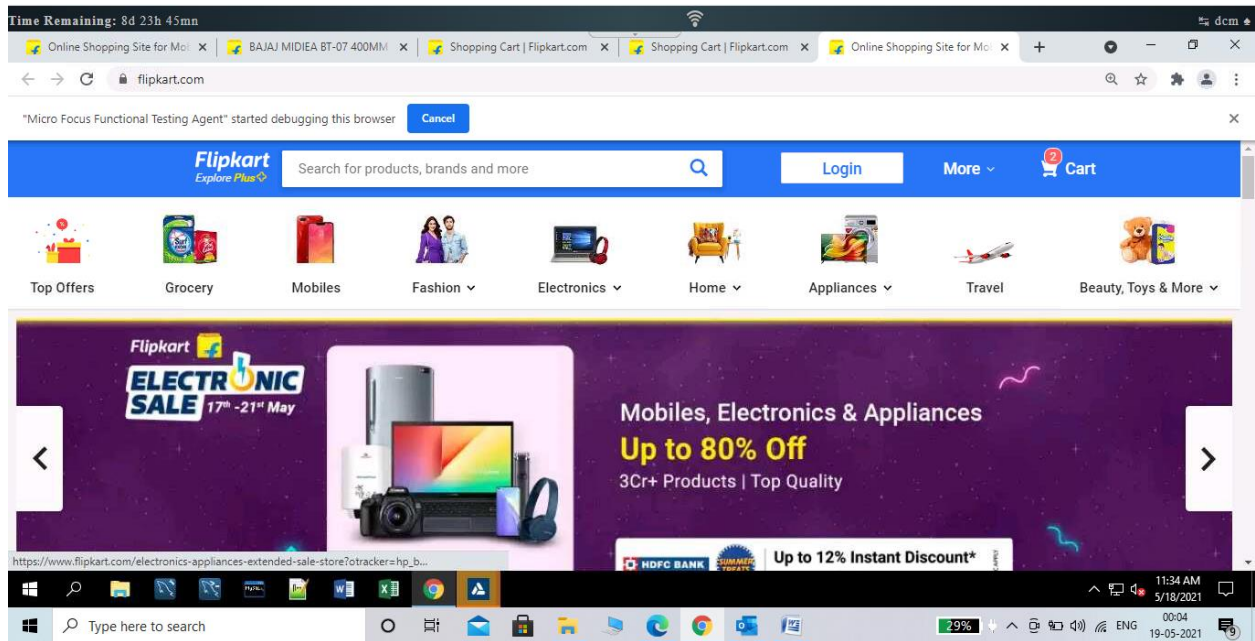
Time Remaining: 8d 23h 45mn

dcm

Online Shopping Site for Mo ×
BAJAJ MIDIEA BT-07 400MM ×
Shopping Cart | Flipkart.com ×
Shopping Cart | Flipkart.com ×
Online Shopping Site for Mo ×
+

flipkart.com

"Micro Focus Functional Testing Agent" started debugging this browser
Cancel

Flipkart
Explore Plus
Search for products, brands and more
Login
More
2
Cart

Top Offers
Grocery
Mobiles
Fashion
Electronics
Home
Appliances
Travel
Beauty, Toys & More

Flipkart
ELECTRONIC SALE 17th -21st May

Mobiles, Electronics & Appliances
Up to 80% Off
3Cr+ Products | Top Quality

HDFC BANK
Up to 12% Instant Discount*

https://www.flipkart.com/electronics-appliances-extended-sale-store?otracker=hp_b...

11:34 AM
5/18/2021

Type here to search
29%
ENG
00:04
19-05-2021
9